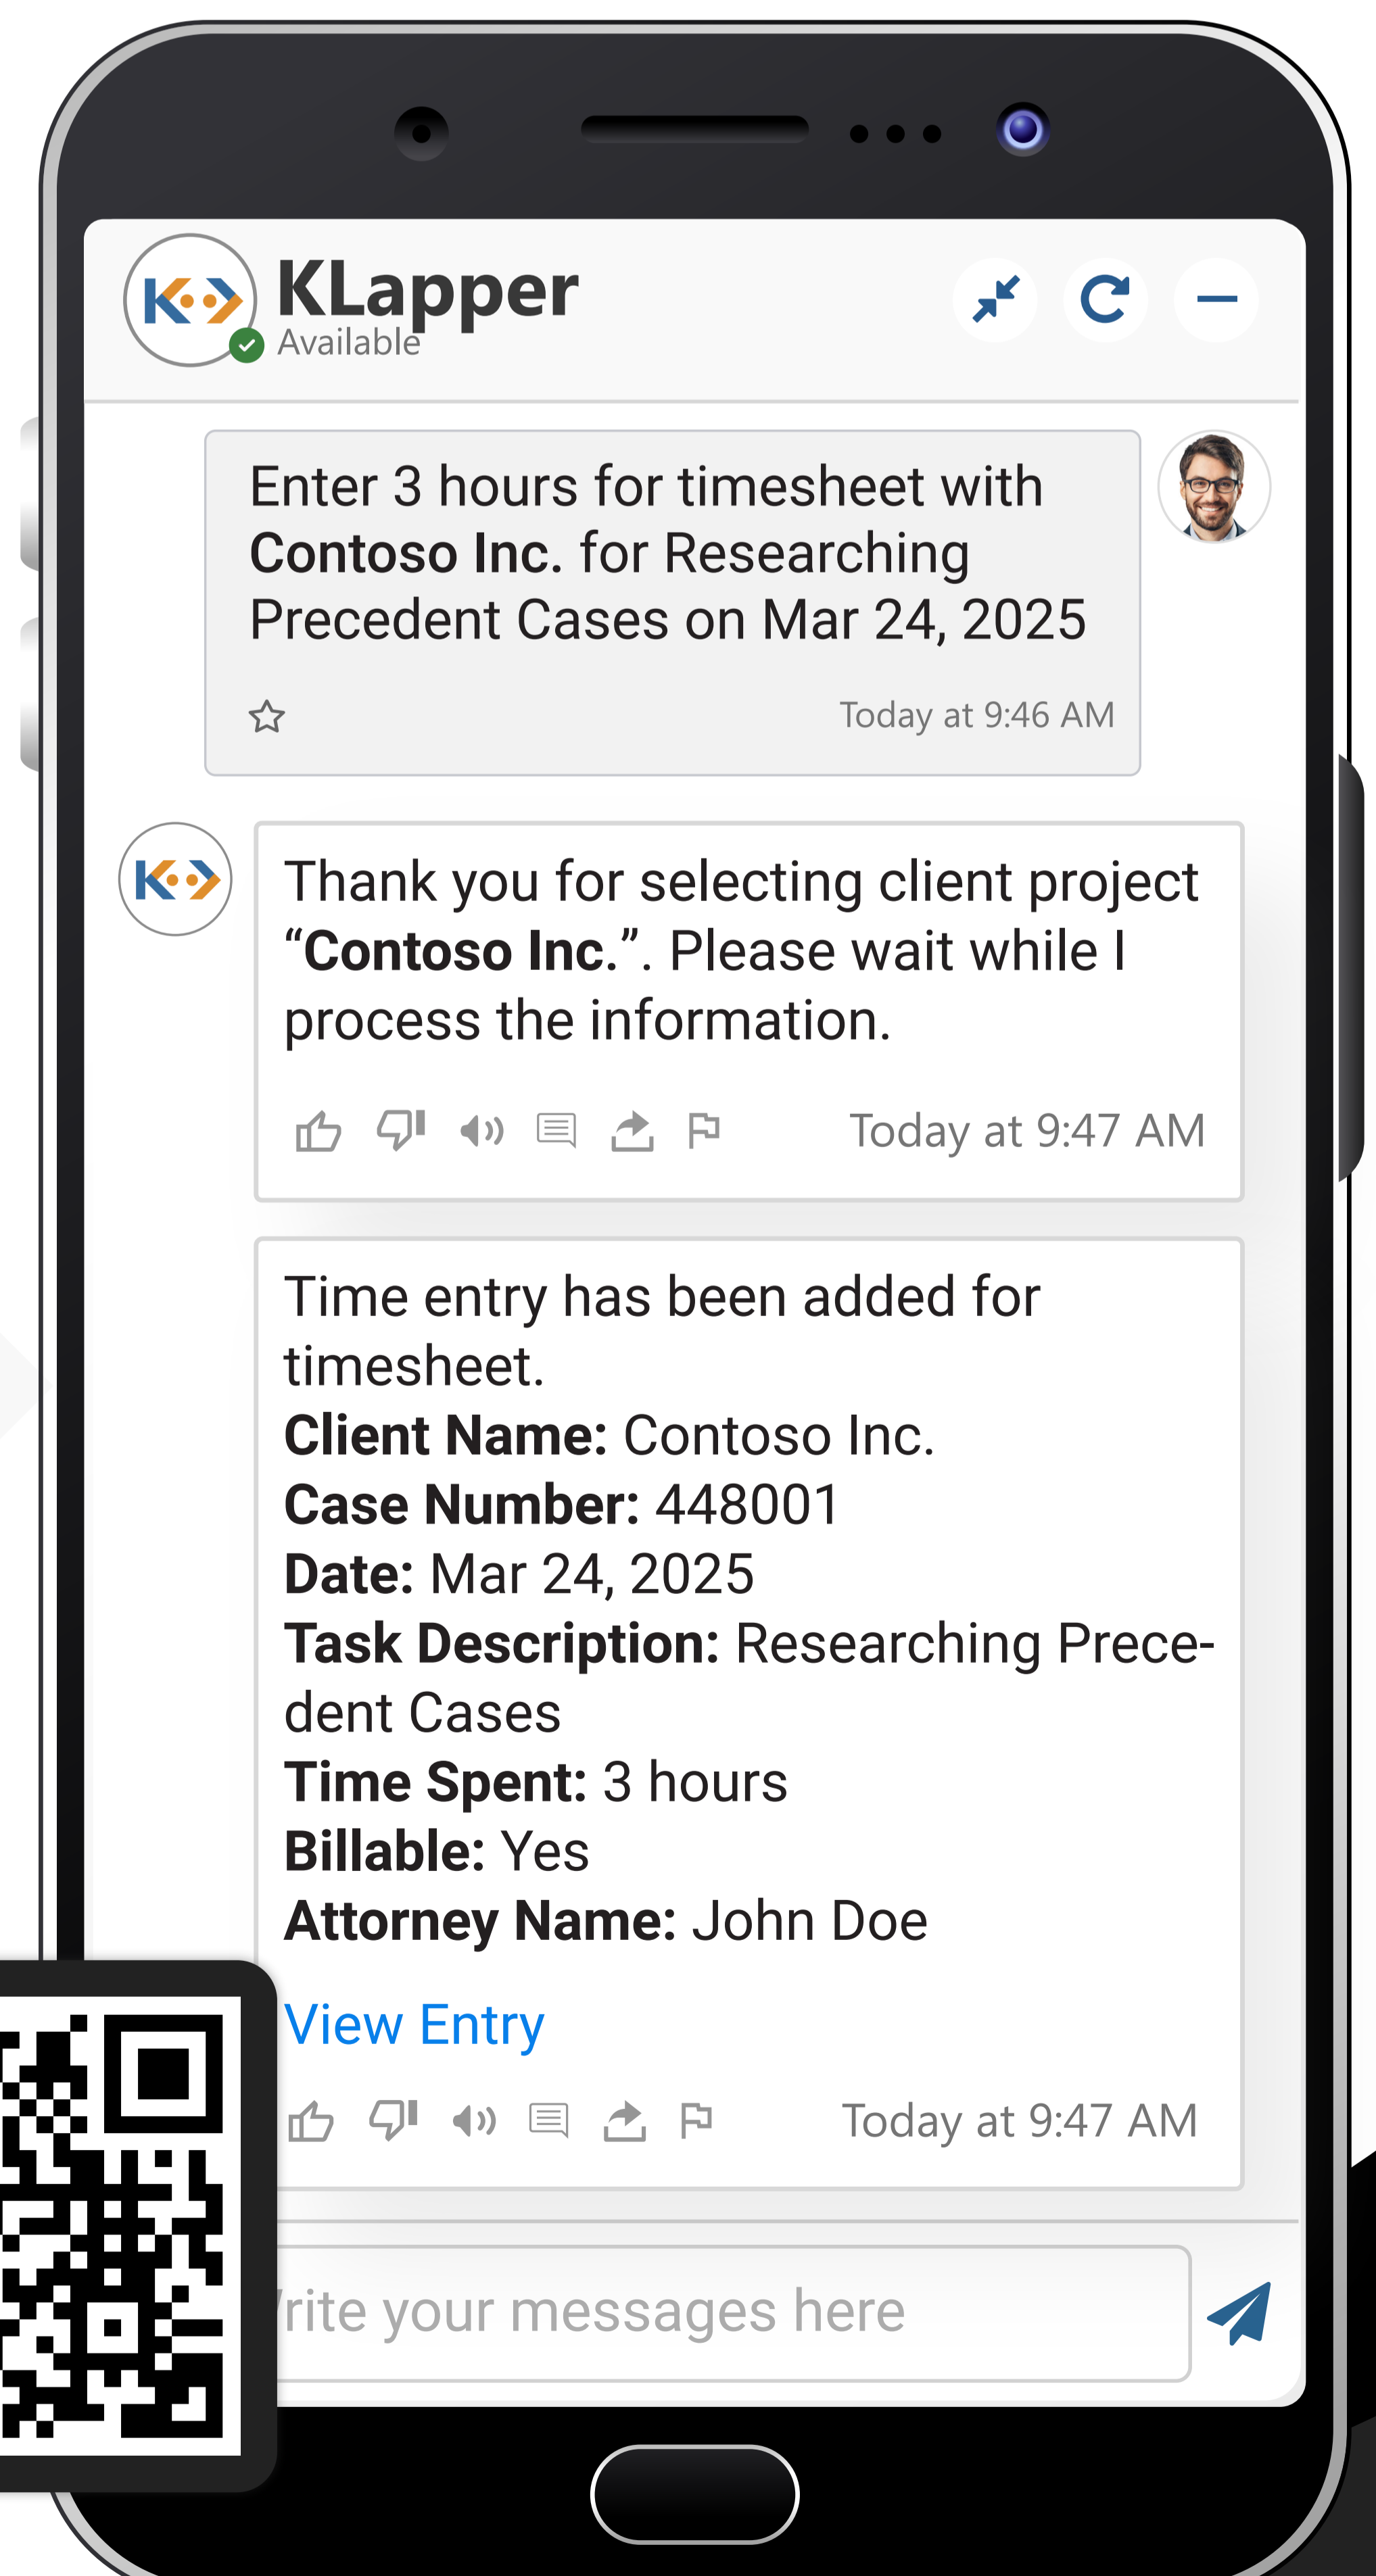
KLapper
Available

Enter 3 hours for timesheet with Contoso Inc. for Researching Precedent Cases on Mar 24, 2025

Today at 9:46 AM

Thank you for selecting client project “Contoso Inc.”. Please wait while I process the information.

Today at 9:47 AM

Time entry has been added for timesheet.
Client Name: Contoso Inc.
Case Number: 448001
Date: Mar 24, 2025
Task Description: Researching Precedent Cases
Time Spent: 3 hours
Billable: Yes
Attorney Name: John Doe

View Entry

Today at 9:47 AM

rite your messages here